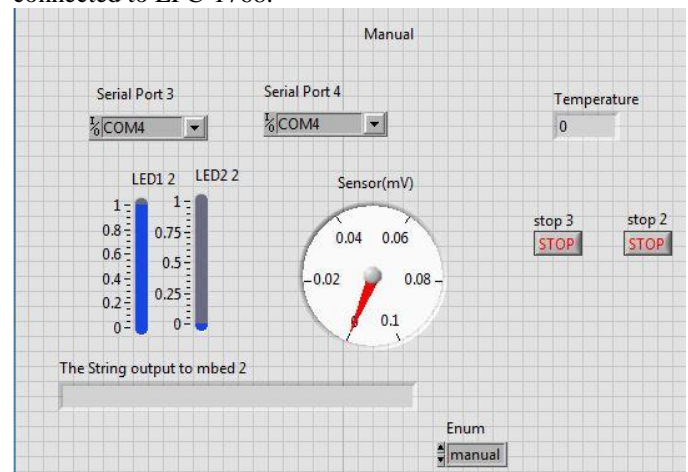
connected to LPC 1768.

Manual

Serial Port 3
COM4

Serial Port 4
COM4

Temperature
0

LED1 2
1
0.8
0.6
0.4
0.2
0

LED2 2
1
0.75
0.5
0.25
0

Sensor(mV)
0.04
0.06
0.02
0.08
0
0.1

stop 3
STOP

stop 2
STOP

The String output to mbed 2

Enum
manual